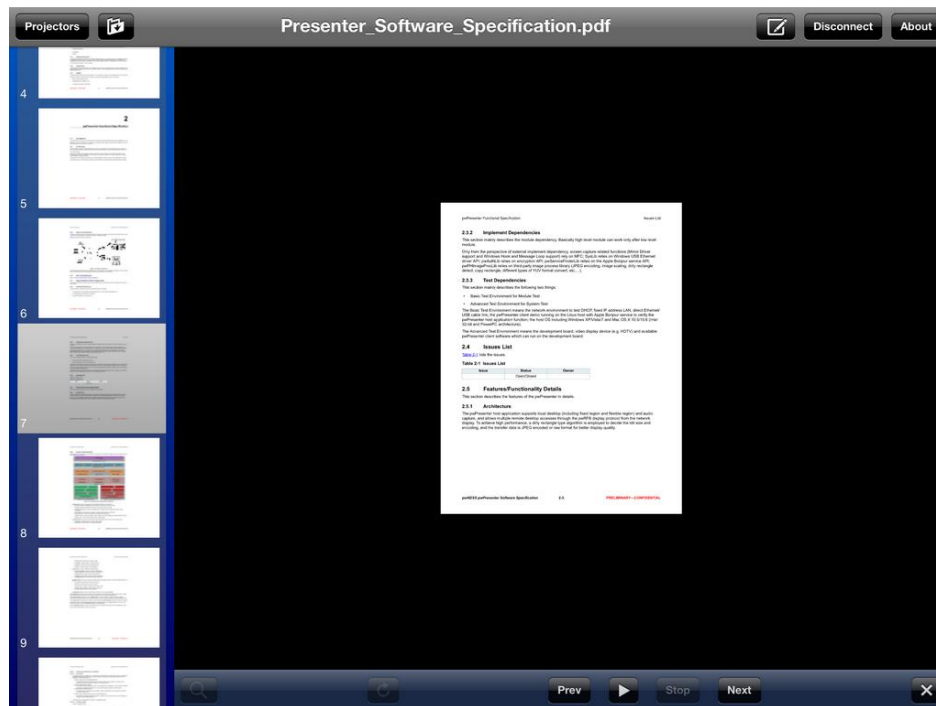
Projectors

Presenter_Software_Specification.pdf

Disconnect

About

4

5

6

7

8

9

2

2.3.2 Implement Dependencies

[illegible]

2.3.3 Test Dependencies

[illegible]

2.4 Issues List

Table 2-1 Issues List

| Issue | Status | Owner |
|---|---|---|
| | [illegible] | |

2.5 Features/Functionality Details

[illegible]

2.5.1 Architecture

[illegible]

PRELIMINARY - CONFIDENTIAL

Prev

Stop

Next